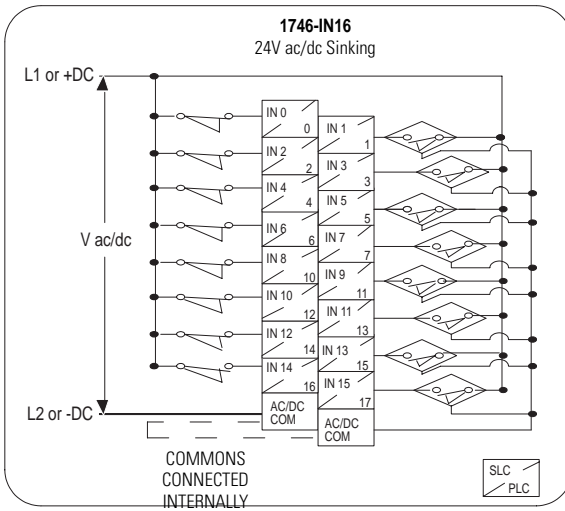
1746-IN16
24V ac/dc Sinking

L1 or +DC

V ac/dc

L2 or -DC

IN 0
0
IN 1
1
IN 2
2
IN 3
3
IN 4
4
IN 5
5
IN 6
6
IN 7
7
IN 8
10
IN 9
11
IN 10
12
IN 11
13
IN 12
14
IN 13
15
IN 14
16
IN 15
17
AC/DC COM
AC/DC COM

COMMONS CONNECTED INTERNALLY

SLC
PLC